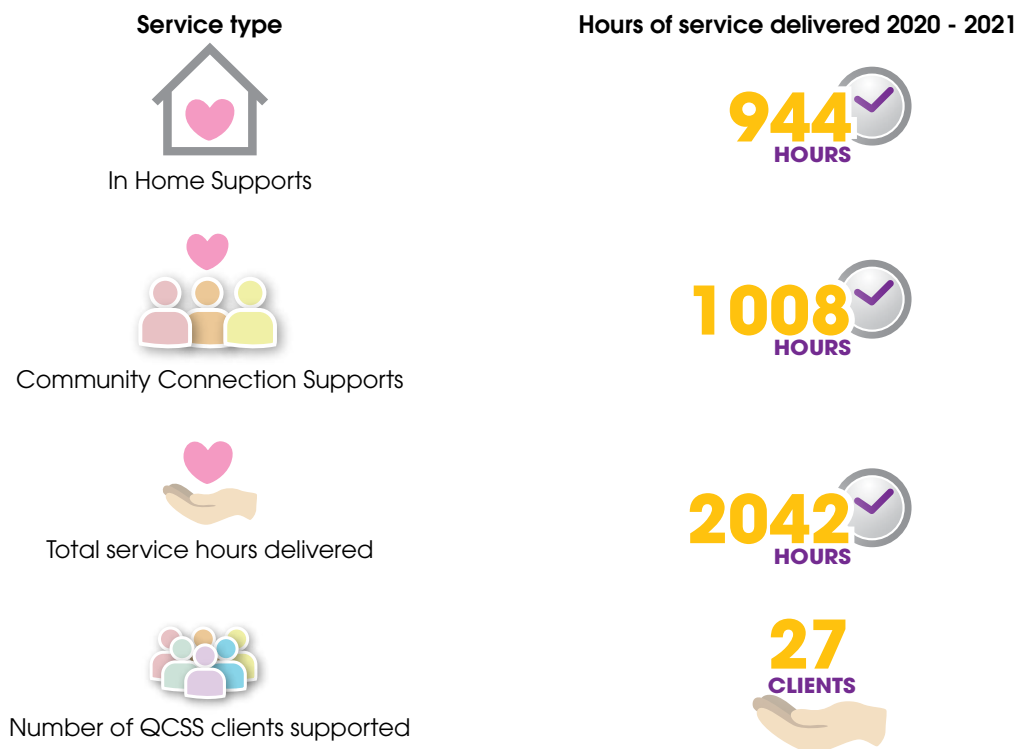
| Service type | Hours of service delivered 2020 - 2021 |
|---|---|
| In Home Supports | 944 HOURS |
| Community Connection Supports | 1008 HOURS |
| Total service hours delivered | 2042 HOURS |
| Number of QCSS clients supported | 27 CLIENTS |